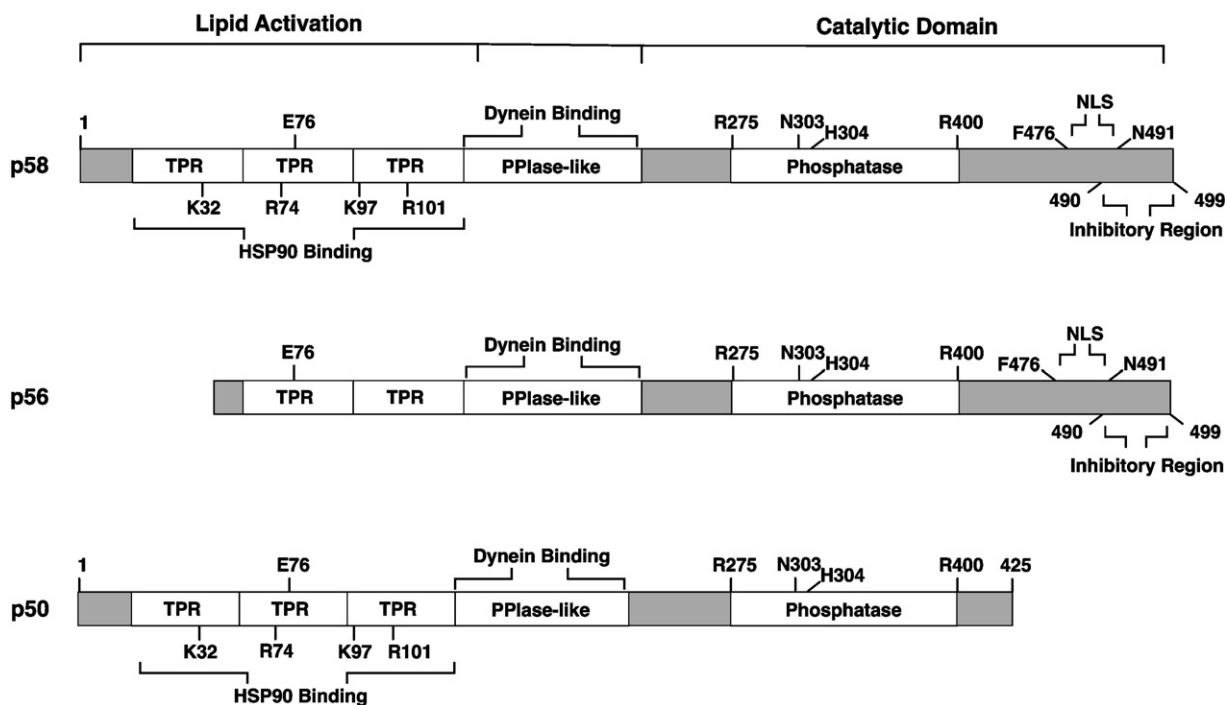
Lipid Activation

Catalytic Domain

1

E76

Dynein Binding

R275

N303

H304

R400

NLS

F476

N491

p58

TPR

TPR

TPR

PPlase-like

Phosphatase

K32

R74

K97

R101

490

499

Inhibitory Region

HSP90 Binding

E76

Dynein Binding

R275

N303

H304

R400

NLS

F476

N491

p56

TPR

TPR

PPlase-like

Phosphatase

490

499

Inhibitory Region

1

E76

Dynein Binding

R275

N303

H304

R400

425

p50

TPR

TPR

TPR

PPlase-like

Phosphatase

K32

R74

K97

R101

HSP90 Binding